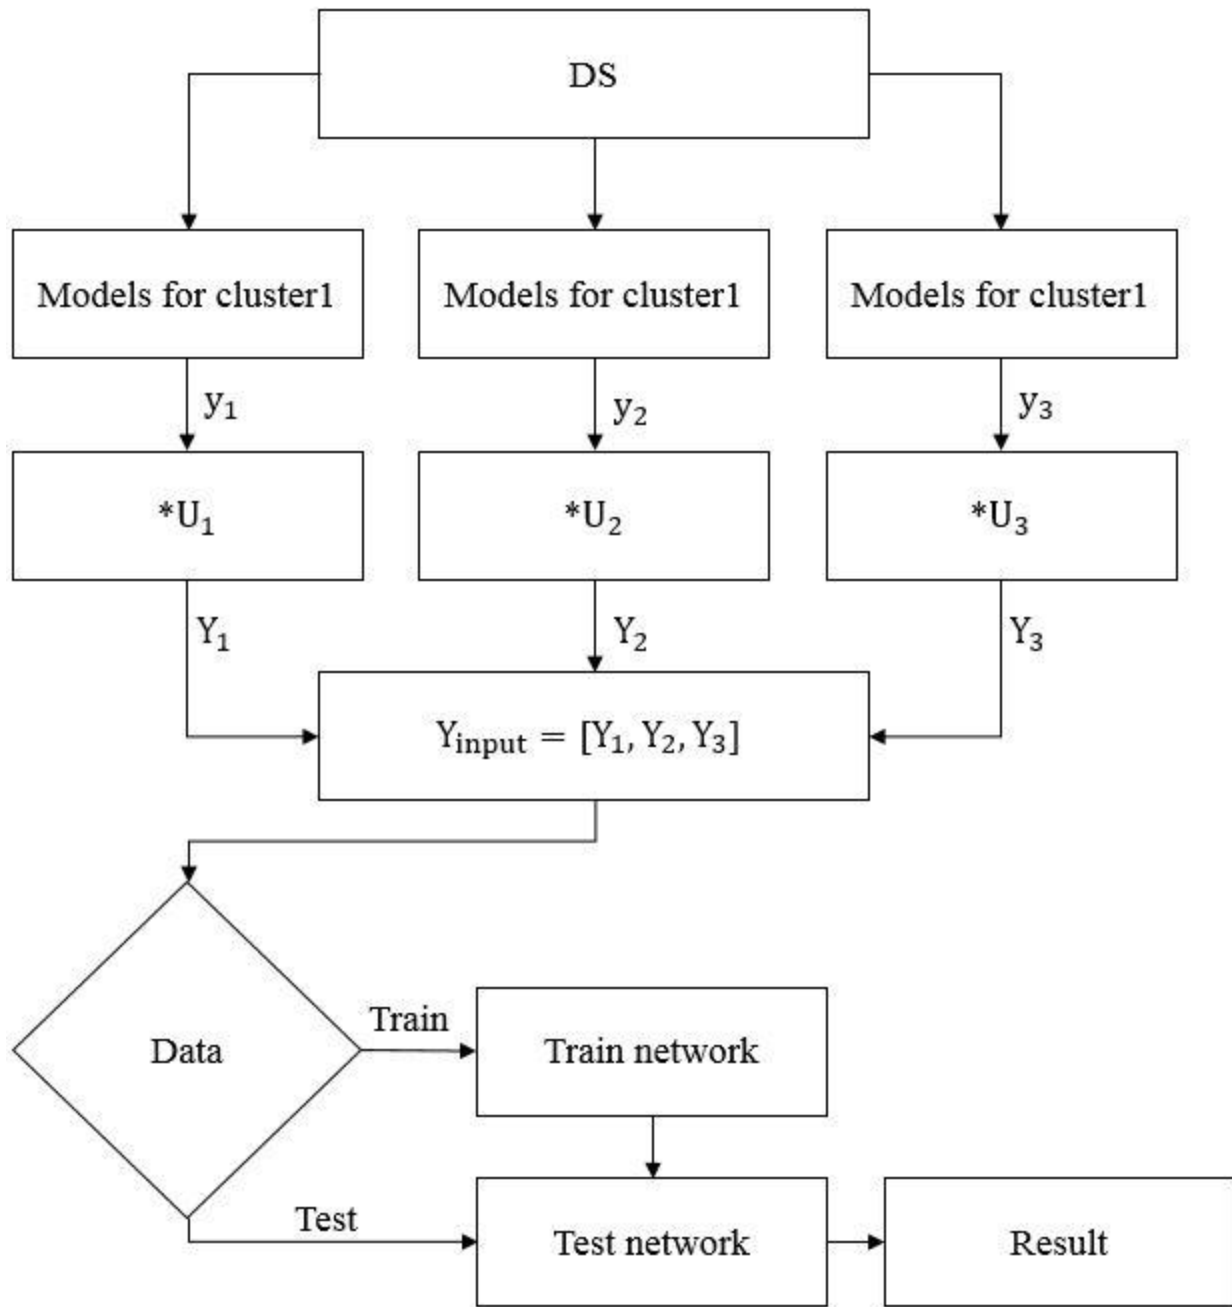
DS

Models for cluster1

Models for cluster1

Models for cluster1

$y_1$

$y_2$

$y_3$

$*U_1$

$*U_2$

$*U_3$

$Y_1$

$Y_2$

$Y_3$

$Y_{input} = [Y_1, Y_2, Y_3]$

Data

Train

Train network

Test

Test network

Result